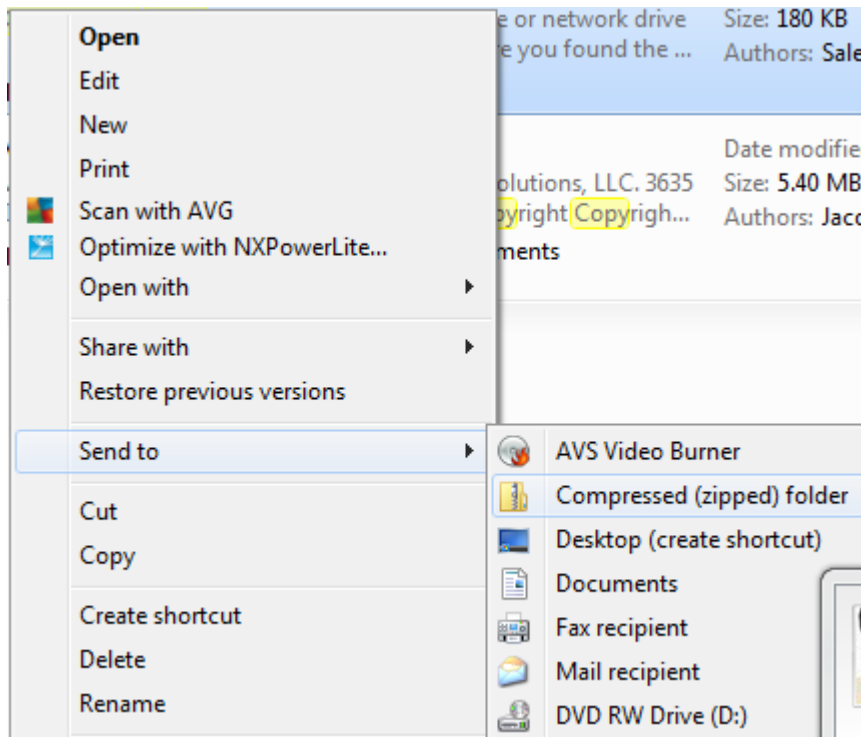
e or network drive
e you found the ...
Size: 180 KB
Authors: Sale

Date modifie
olutions, LLC. 3635
Size: 5.40 MB
pyright Copyrigh...
Authors: Jaco
ments

Open
Edit
New
Print
Scan with AVG
Optimize with NXPowerLite...
Open with
Share with
Restore previous versions
Send to
Cut
Copy
Create shortcut
Delete
Rename

AVS Video Burner
Compressed (zipped) folder
Desktop (create shortcut)
Documents
Fax recipient
Mail recipient
DVD RW Drive (D:)